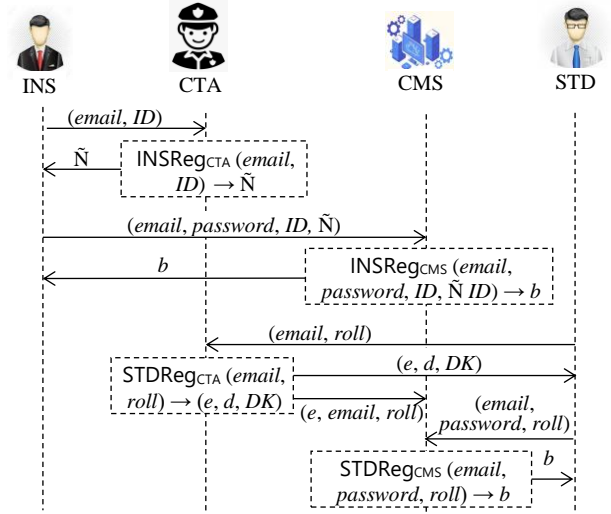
INS CTA CMS STD

(email, ID)

Ñ

INSReg$_{CTA}$ (email, ID) → Ñ

(email, password, ID, Ñ)

b

INSReg$_{CMS}$ (email, password, ID, Ñ ID) → b

(email, roll)

STDReg$_{CTA}$ (email, roll) → (e, d, DK)

(e, d, DK)

(e, email, roll)

(email, password, roll)

STDReg$_{CMS}$ (email, password, roll) → b

b